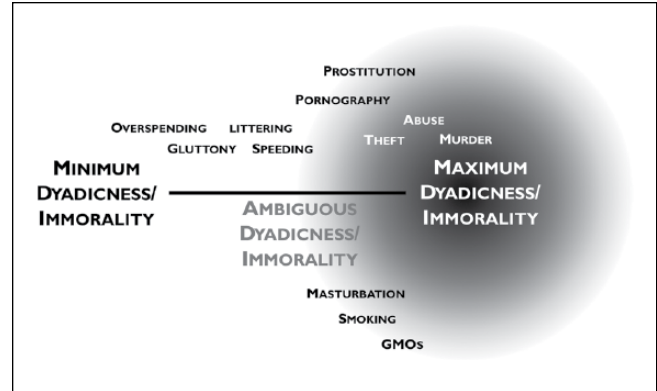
Prostitution

Pornography

Overspending Littering

Abuse

Theft Murder

Gluttony Speeding

Minimum Dyadicness/ Immorality

Maximum Dyadicness/ Immorality

Ambiguous Dyadicness/ Immorality

Masturbation

Smoking

GMOs